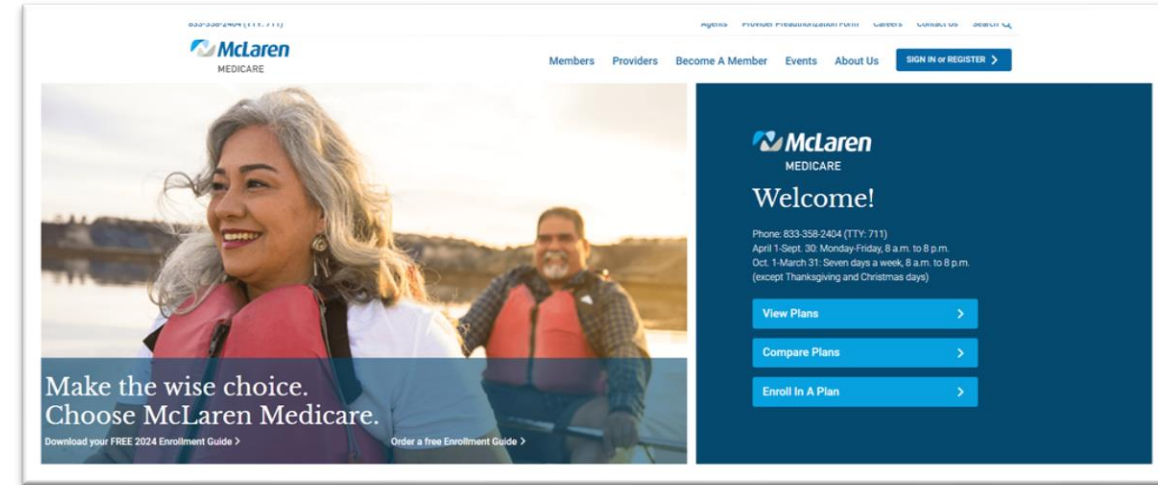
833-358-2404 (TTY: 711)

Agents Provider Preauthorization Form Careers Contact Us Search

McLaren MEDICARE

Members Providers Become A Member Events About Us SIGN IN or REGISTER

McLaren MEDICARE

Welcome!

Phone: 833-358-2404 (TTY: 711)
April 1-Sept. 30: Monday-Friday, 8 a.m. to 8 p.m.
Oct. 1-March 31: Seven days a week, 8 a.m. to 8 p.m.
(except Thanksgiving and Christmas days)

View Plans

Compare Plans

Enroll In A Plan

Make the wise choice.
Choose McLaren Medicare.

Download your FREE 2024 Enrollment Guide

Order a free Enrollment Guide